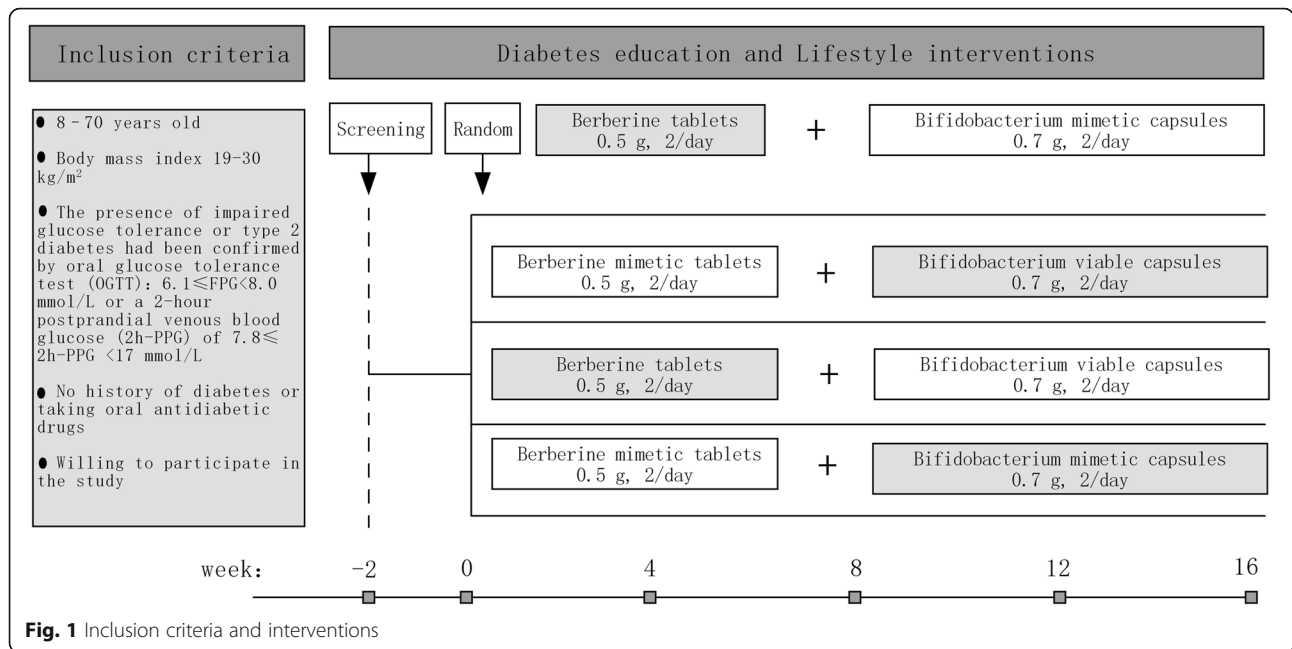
Inclusion criteria

Diabetes education and Lifestyle interventions

● 8 - 70 years old

● Body mass index 19-30 kg/m$^2$

● The presence of impaired glucose tolerance or type 2 diabetes had been confirmed by oral glucose tolerance test (OGTT): 6.1≤FPG<8.0 mmol/L or a 2-hour postprandial venous blood glucose (2h-PPG) of 7.8≤ 2h-PPG <17 mmol/L

● No history of diabetes or taking oral antidiabetic drugs

● Willing to participate in the study

Screening

Random

Berberine tablets 0.5 g, 2/day + Bifidobacterium mimetic capsules 0.7 g, 2/day

Berberine mimetic tablets 0.5 g, 2/day + Bifidobacterium viable capsules 0.7 g, 2/day

Berberine tablets 0.5 g, 2/day + Bifidobacterium viable capsules 0.7 g, 2/day

Berberine mimetic tablets 0.5 g, 2/day + Bifidobacterium mimetic capsules 0.7 g, 2/day

week: -2 0 4 8 12 16

Fig. 1 Inclusion criteria and interventions